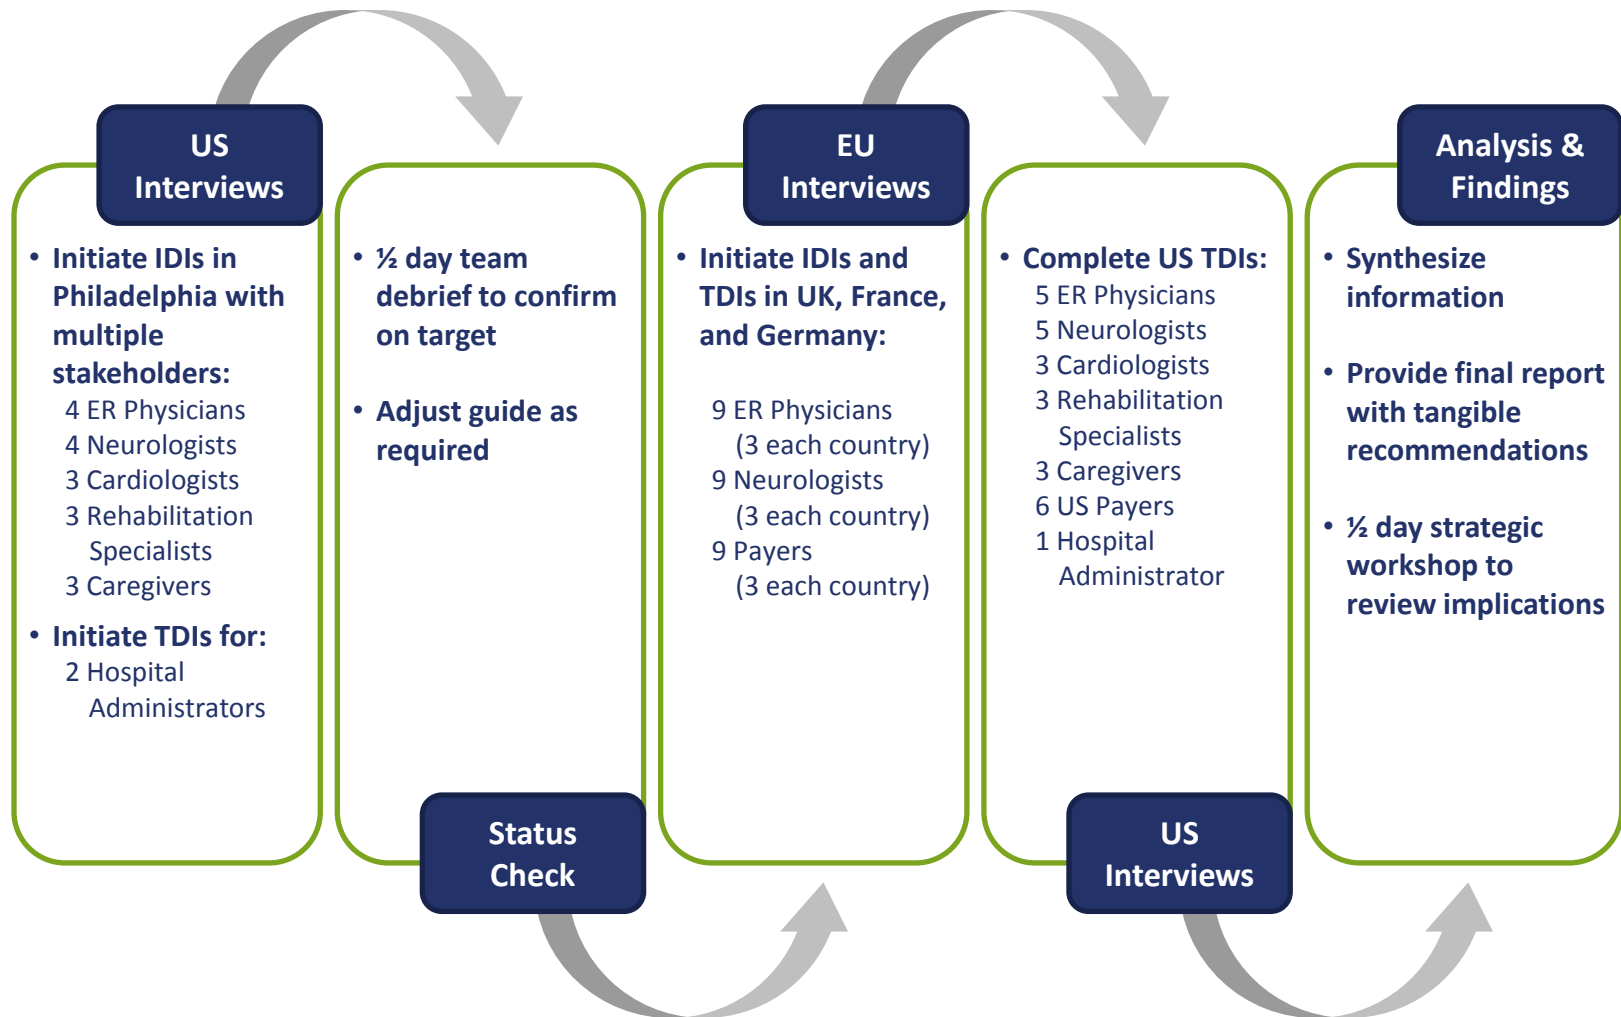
US Interviews

• Initiate IDIs in Philadelphia with multiple stakeholders:
4 ER Physicians
4 Neurologists
3 Cardiologists
3 Rehabilitation Specialists
3 Caregivers
• Initiate TDIs for:
2 Hospital Administrators

• ½ day team debrief to confirm on target
• Adjust guide as required

Status Check

EU Interviews

• Initiate IDIs and TDIs in UK, France, and Germany:
9 ER Physicians (3 each country)
9 Neurologists (3 each country)
9 Payers (3 each country)

• Complete US TDIs:
5 ER Physicians
5 Neurologists
3 Cardiologists
3 Rehabilitation Specialists
3 Caregivers
6 US Payers
1 Hospital Administrator

US Interviews

Analysis & Findings

• Synthesize information
• Provide final report with tangible recommendations
• ½ day strategic workshop to review implications